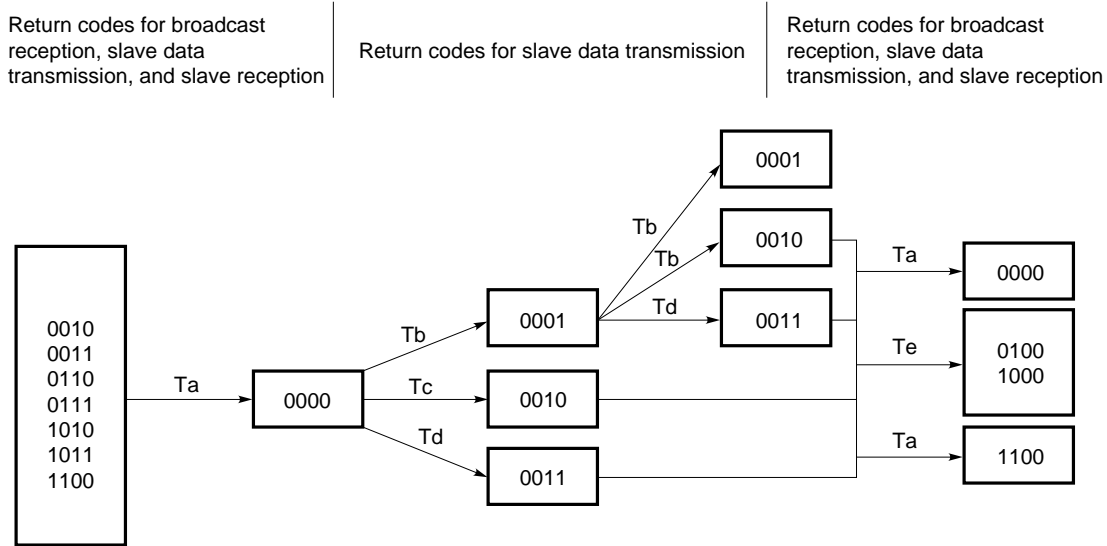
Return codes for broadcast reception, slave data transmission, and slave reception

Return codes for slave data transmission

Return codes for broadcast reception, slave data transmission, and slave reception

0010
0011
0110
0111
1010
1011
1100

Ta

0000

Tb

Tc

Td

0001

0010

0011

Tb

Tb

Td

0001

0010

0011

Ta

Te

Ta

0000

0100
1000

1100